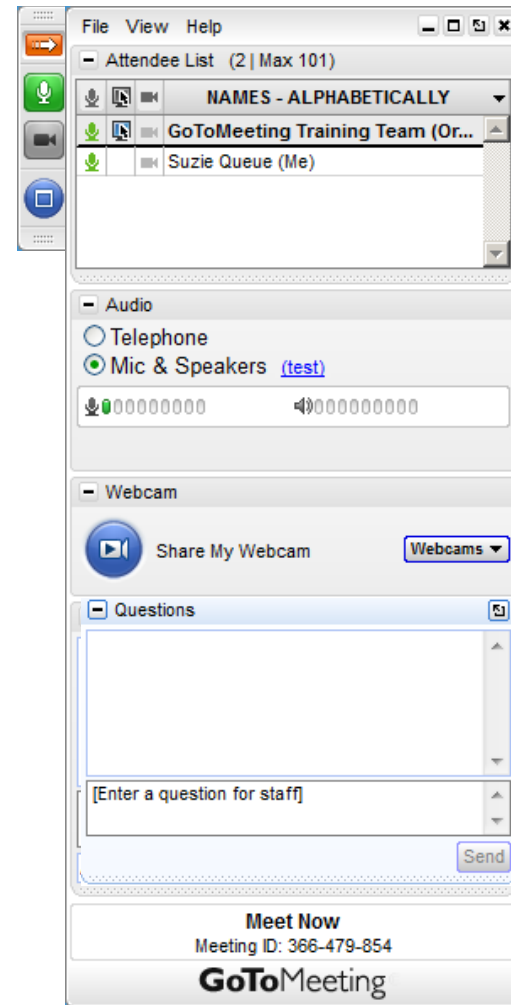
File View Help

Attendee List (2 | Max 101)

| | | | NAMES - ALPHABETICALLY |
|---|---|---|---|
| | | | GoToMeeting Training Team (Or... |
| | | | Suzie Queue (Me) |

Audio

Telephone

Mic & Speakers (test)

Webcam

Share My Webcam

Webcams

Questions

[Enter a question for staff]

Send

Meet Now

Meeting ID: 366-479-854

GoToMeeting